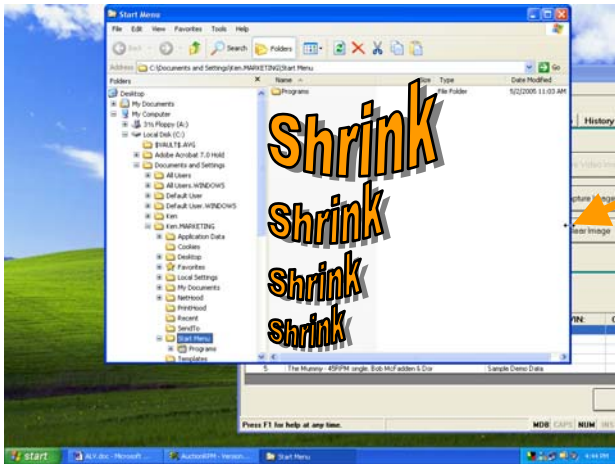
Start Menu

File Edit View Favorites Tools Help

Back Search Folders

Address C:\Documents and Settings\Ken.MARKETING\Start Menu Go

Folders ×

Desktop
My Documents
My Computer
3½ Floppy (A:)
Local Disk (C:)
$VAULT$.AVG
Adobe Acrobat 7.0 Hold
Documents and Settings
All Users
All Users.WINDOWS
Default User
Default User.WINDOWS
Ken
Ken.MARKETING
Application Data
Cookies
Desktop
Favorites
Local Settings
My Documents
NetHood
PrintHood
Recent
SendTo
Start Menu
Programs
Templates

| Name | Size | Type | Date Modified |
|---|---|---|---|
| Programs | | File Folder | 5/2/2005 11:03 AM |

Shrink
Shrink
Shrink
Shrink

History
Video
pture Image
lear Image
VIN:
5. The Mummy - 45RPM single. Bob McFadden & Dor Sample Demo Data

Press F1 for help at any time.
MDB CAPS NUM INS

start ALX.doc - Microsoft ... AuctionRPM - Version... Start Menu